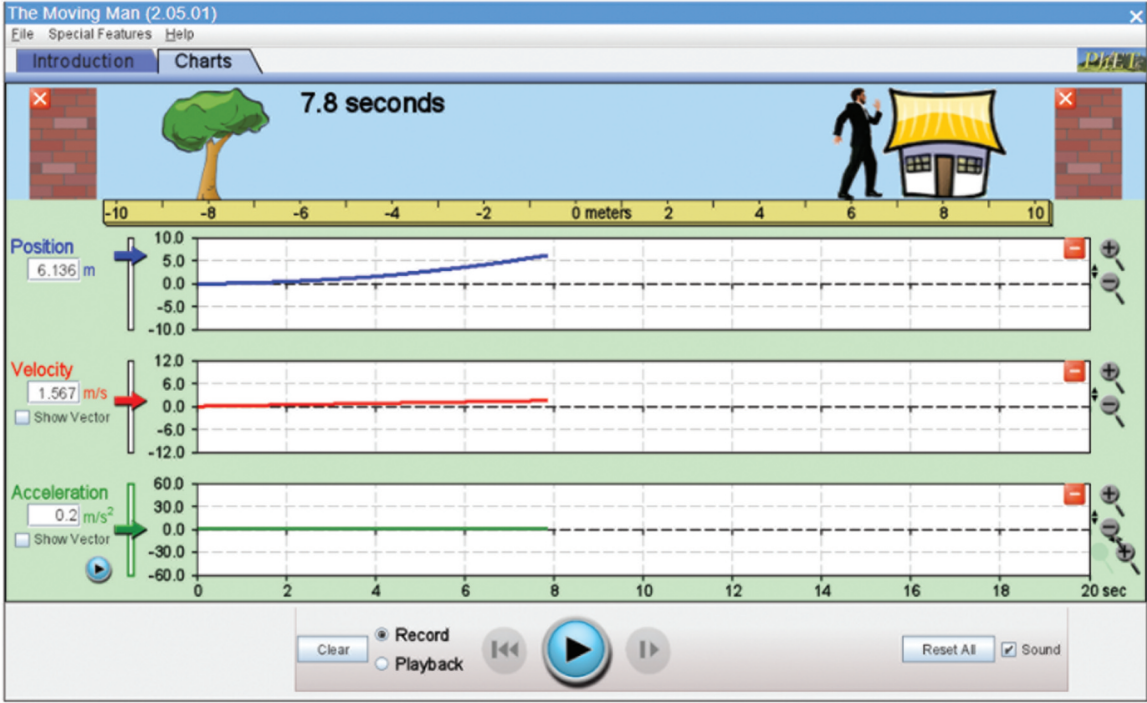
The Moving Man (2.05.01)

File Special Features Help

Introduction Charts

PhET

7.8 seconds

-10 -8 -6 -4 -2 0 meters 2 4 6 8 10

Position
6.136 m

10.0
5.0
0.0
-5.0
-10.0

Velocity
1.567 m/s
Show Vector

12.0
6.0
0.0
-6.0
-12.0

Acceleration
0.2 $m/s^2$
Show Vector

60.0
30.0
0.0
-30.0
-60.0

0 2 4 6 8 10 12 14 16 18 20 sec

Clear
Record
Playback

Reset All
Sound